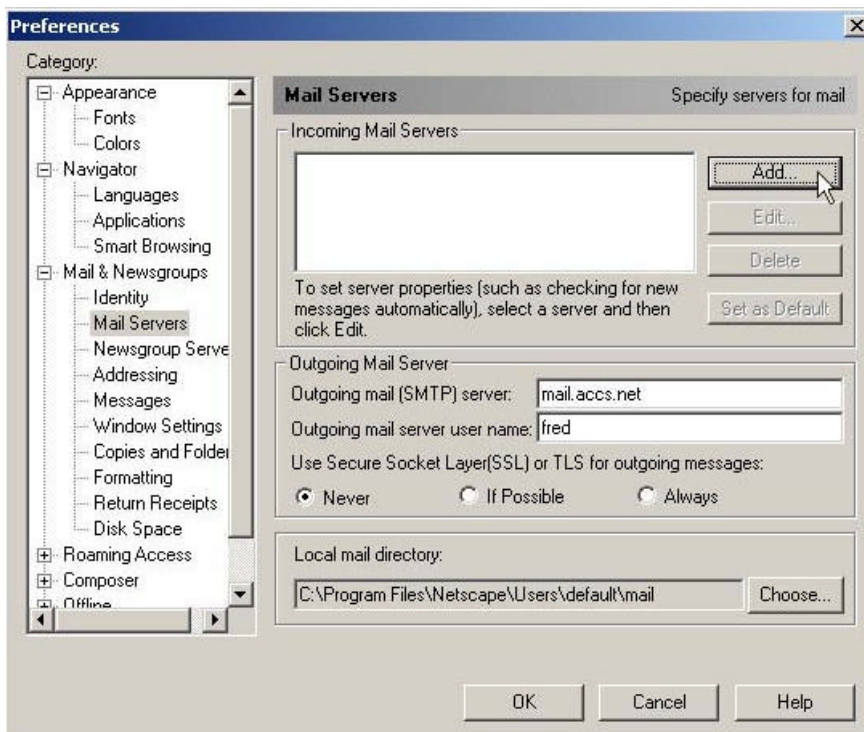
Preferences

Category:

Appearance
Fonts
Colors
Navigator
Languages
Applications
Smart Browsing
Mail & Newsgroups
Identity
Mail Servers
Newsgroup Serve
Addressing
Messages
Window Settings
Copies and Folde
Formatting
Return Receipts
Disk Space
Roaming Access
Composer
Offline

Mail Servers Specify servers for mail

Incoming Mail Servers

Add...
Edit...
Delete
Set as Default

To set server properties (such as checking for new messages automatically), select a server and then click Edit.

Outgoing Mail Server
Outgoing mail (SMTP) server: mail.accs.net
Outgoing mail server user name: fred
Use Secure Socket Layer(SSL) or TLS for outgoing messages:
Never If Possible Always

Local mail directory:
C:\Program Files\Netscape\Users\default\mail Choose...

OK Cancel Help